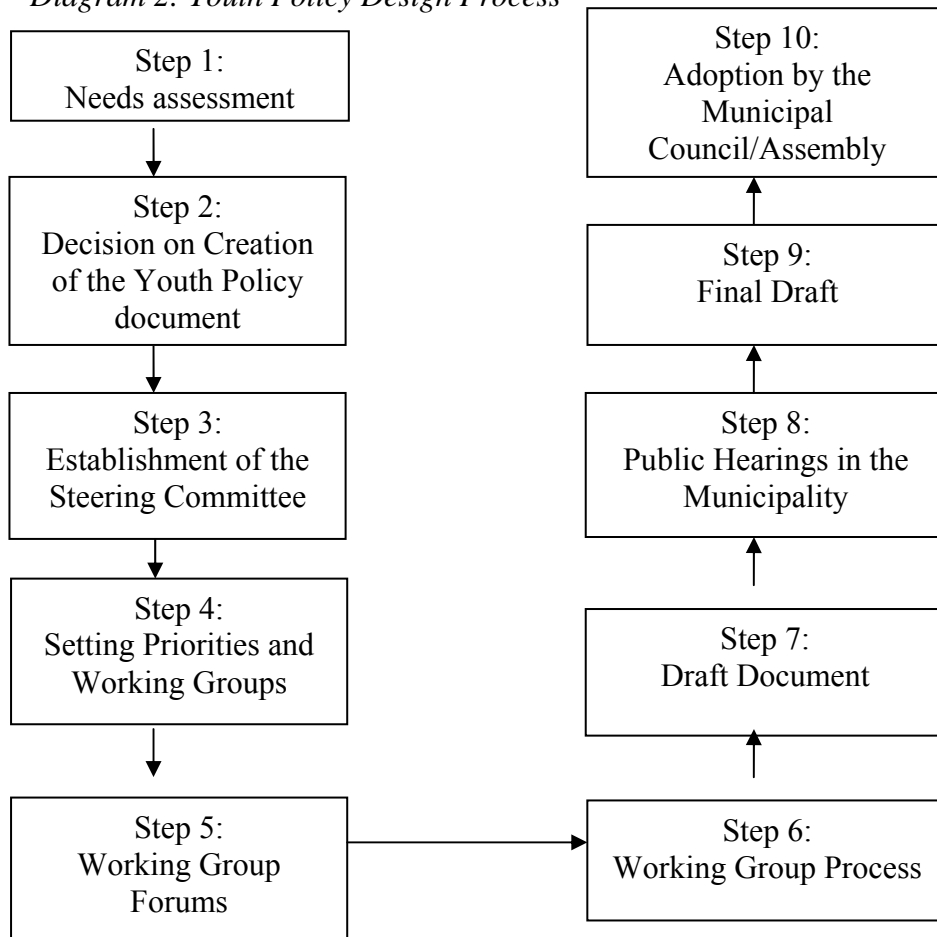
Diagram 2: Youth Policy Design Process

Step 1:
Needs assessment

Step 2:
Decision on Creation of the Youth Policy document

Step 3:
Establishment of the Steering Committee

Step 4:
Setting Priorities and Working Groups

Step 5:
Working Group Forums

Step 6:
Working Group Process

Step 7:
Draft Document

Step 8:
Public Hearings in the Municipality

Step 9:
Final Draft

Step 10:
Adoption by the Municipal Council/Assembly